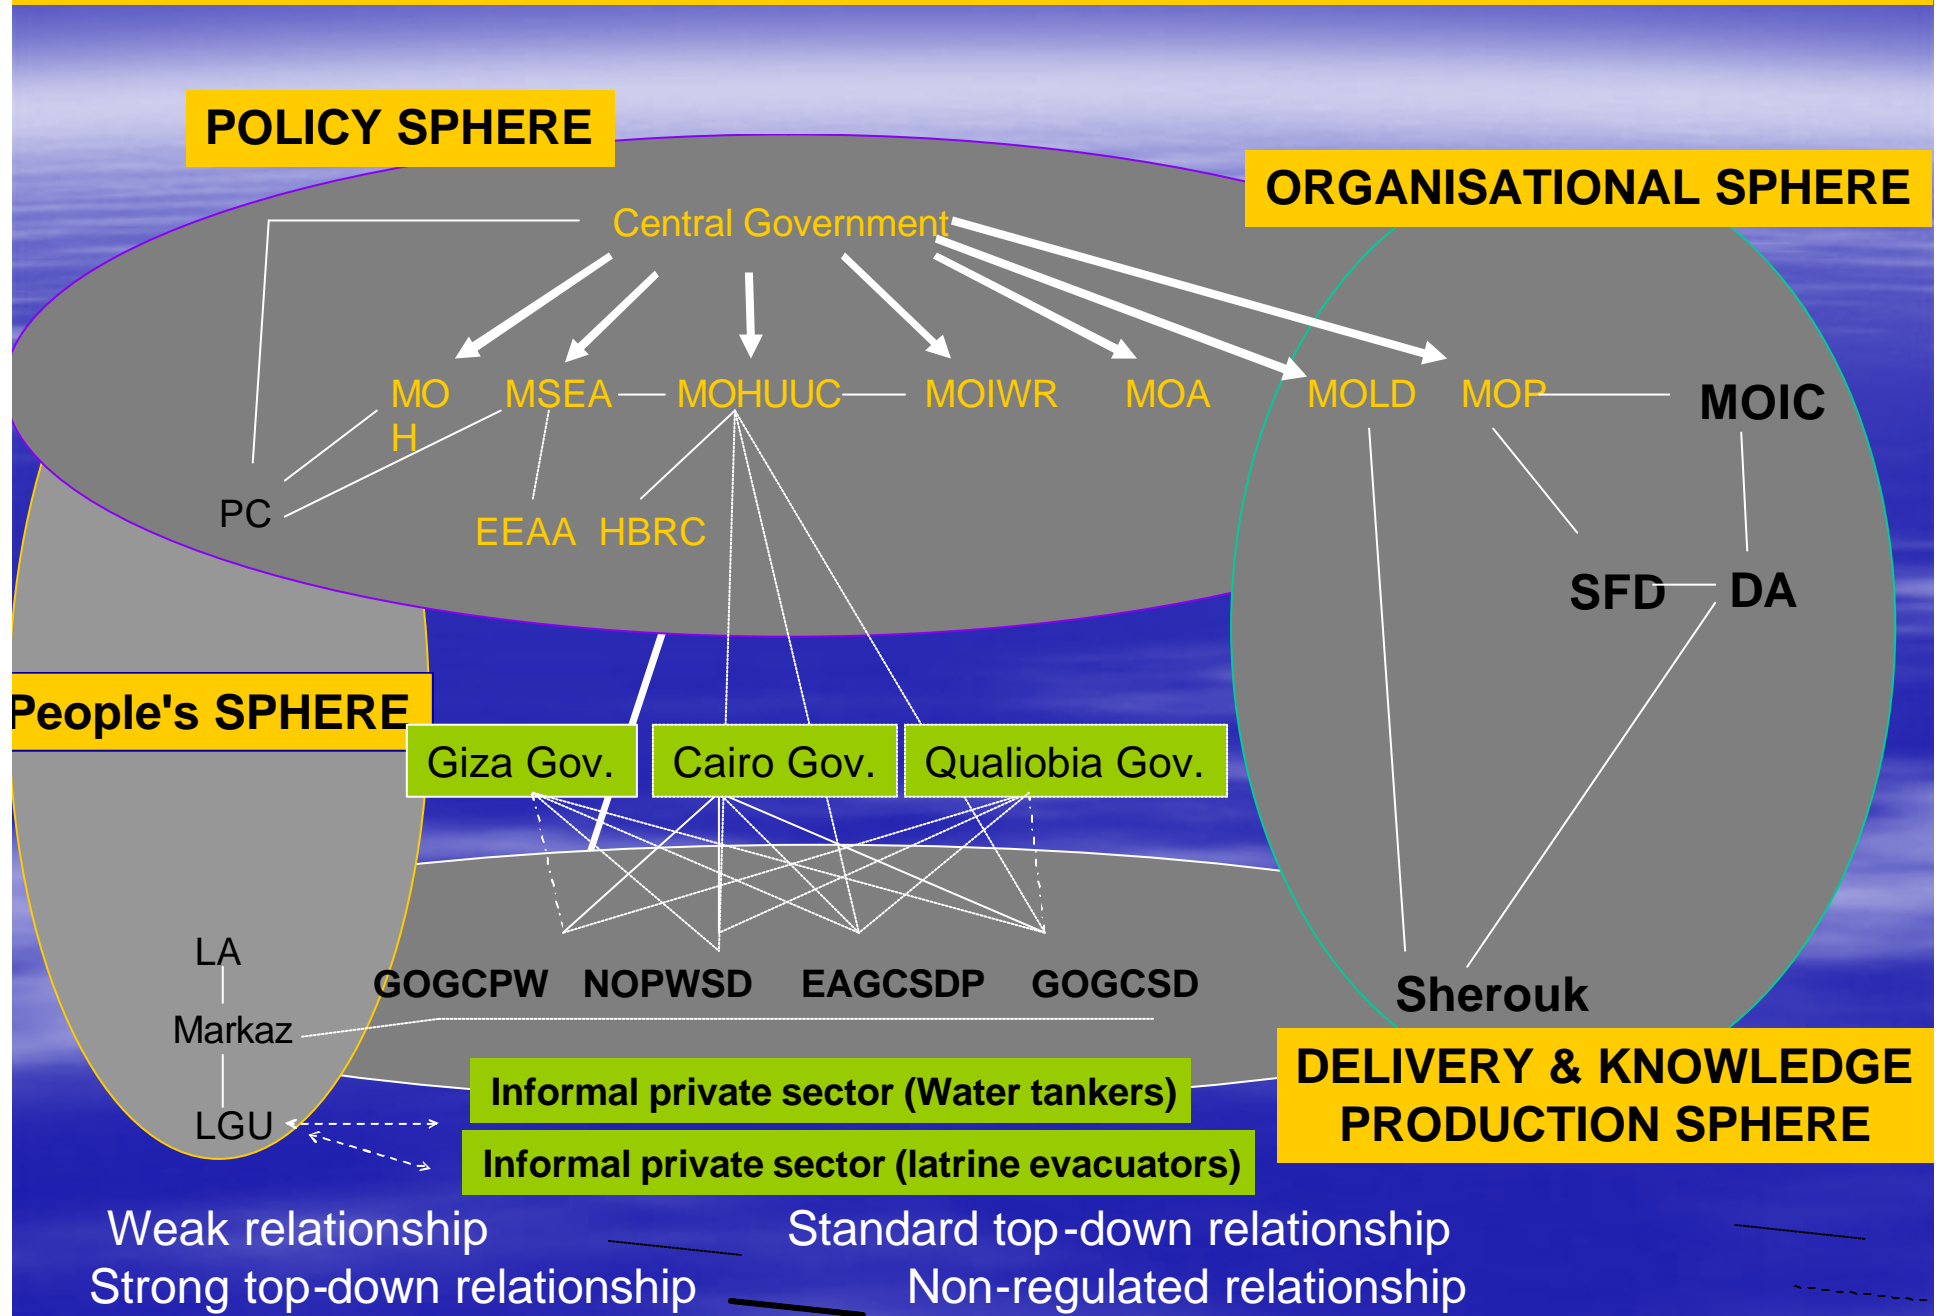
POLICY SPHERE

ORGANISATIONAL SPHERE

Central Government

MO H MSEA MOHUUC MOIWR MOA MOLD MOP MOIC

PC

EEAA HBRC

SFD DA

People's SPHERE

Giza Gov. Cairo Gov. Qualiobia Gov.

LA

Markaz

LGU

GOGCPW NOPWSD EAGCSDP GOGCSD

Sherouk

DELIVERY & KNOWLEDGE PRODUCTION SPHERE

Informal private sector (Water tankers)

Informal private sector (latrine evacuators)

Weak relationship

Standard top-down relationship

Strong top-down relationship

Non-regulated relationship